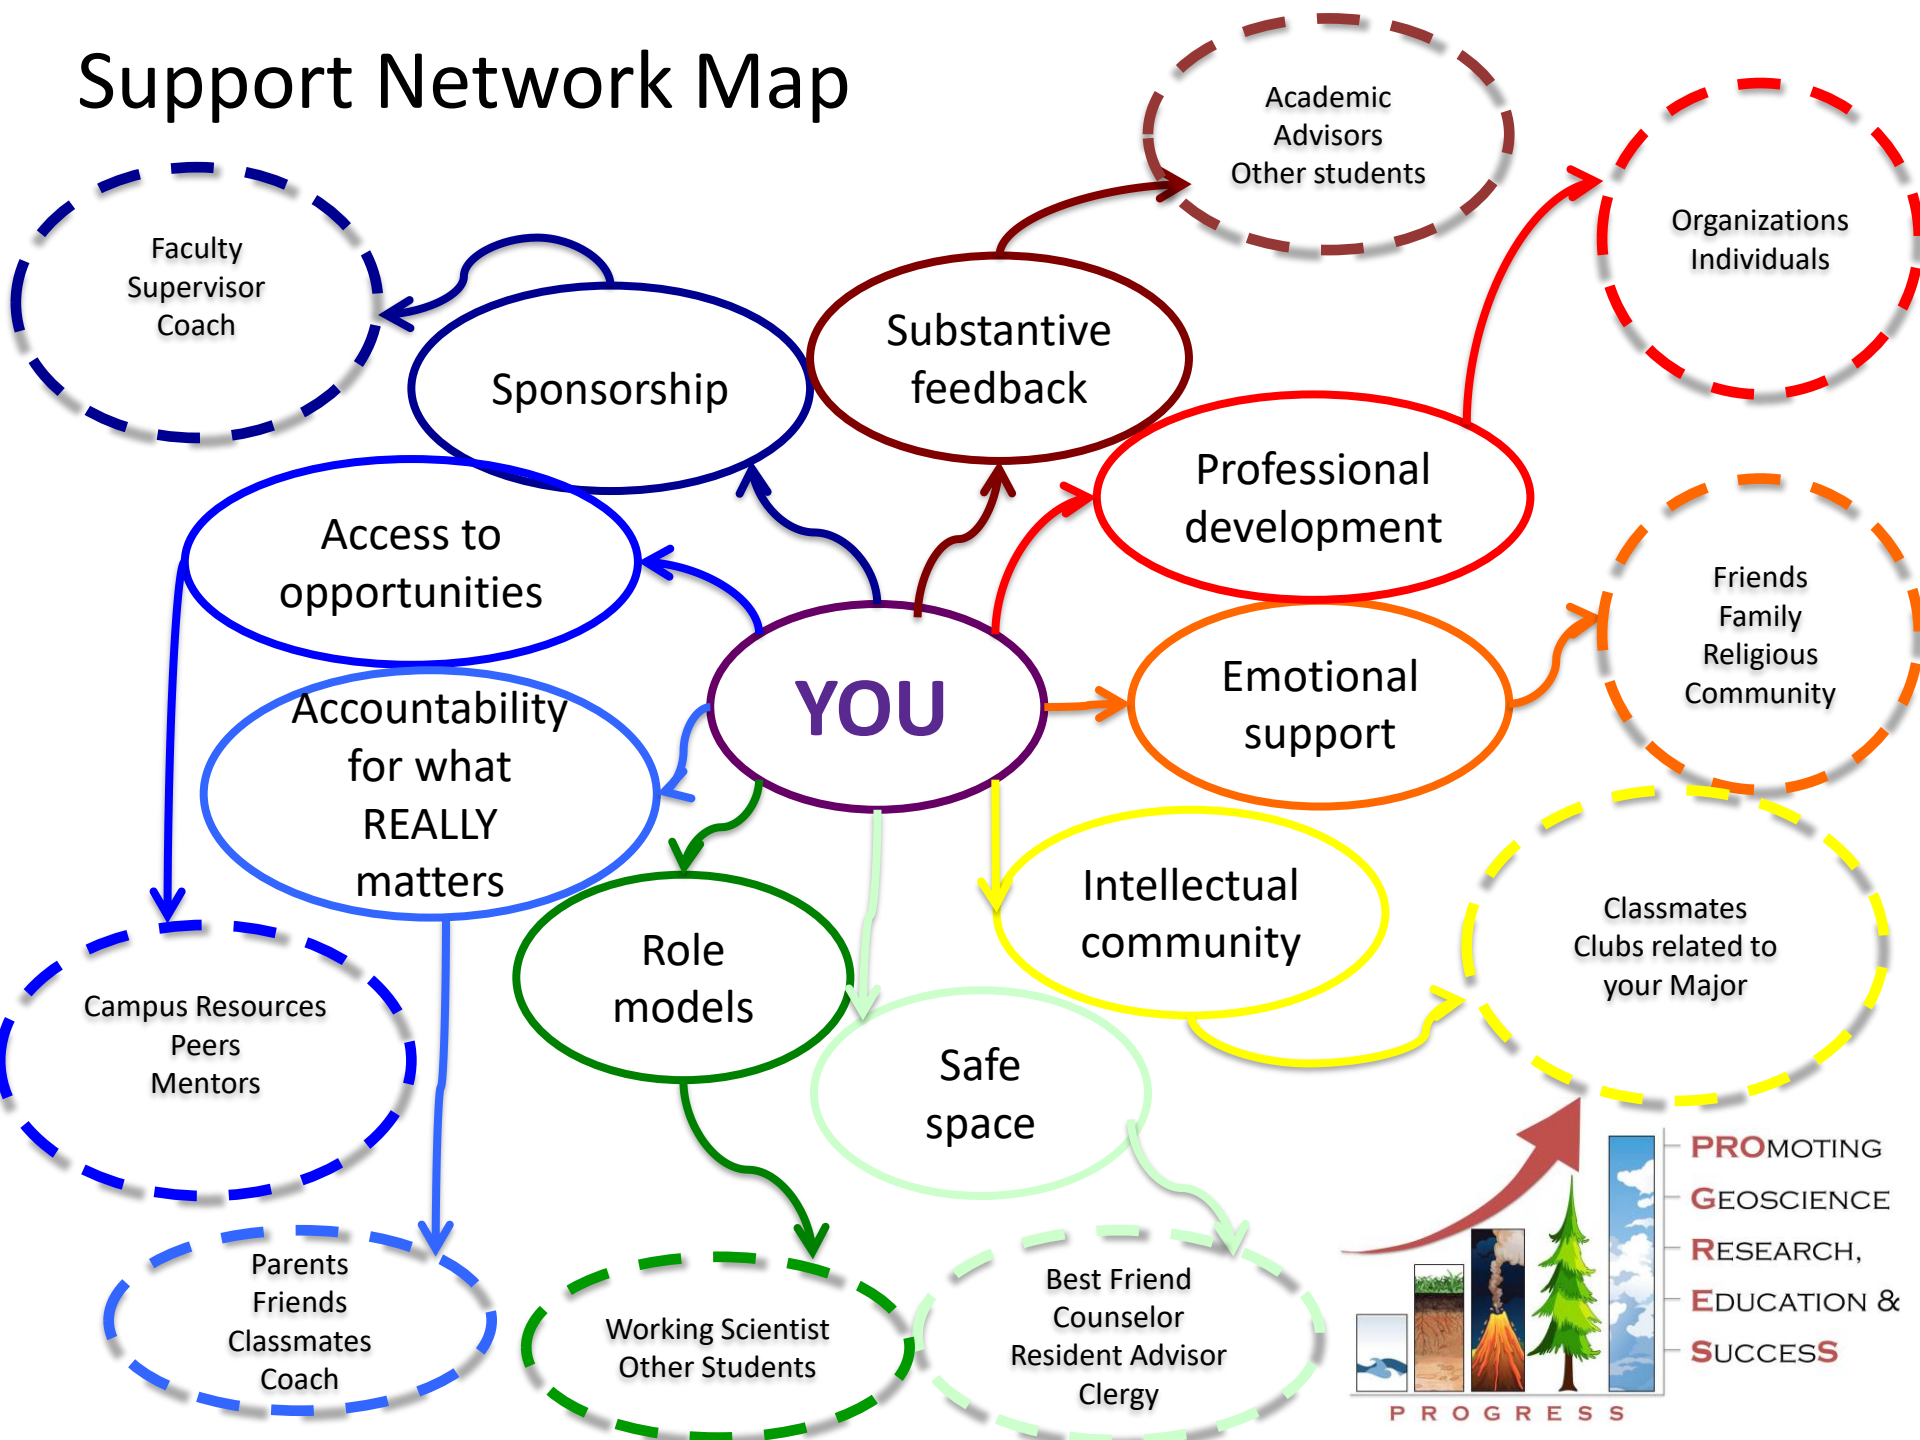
Support Network Map

Academic
Advisors
Other students

Organizations
Individuals

Faculty
Supervisor
Coach

Sponsorship

Substantive feedback

Professional development

Access to opportunities

YOU

Emotional support

Friends
Family
Religious
Community

Accountability for what REALLY matters

Intellectual community

Classmates
Clubs related to
your Major

Role models

Safe space

Campus Resources
Peers
Mentors

Parents
Friends
Classmates
Coach

Working Scientist
Other Students

Best Friend
Counselor
Resident Advisor
Clergy

PROMOTING
GEOSCIENCE
RESEARCH,
EDUCATION &
SUCCESS

PROGRESS